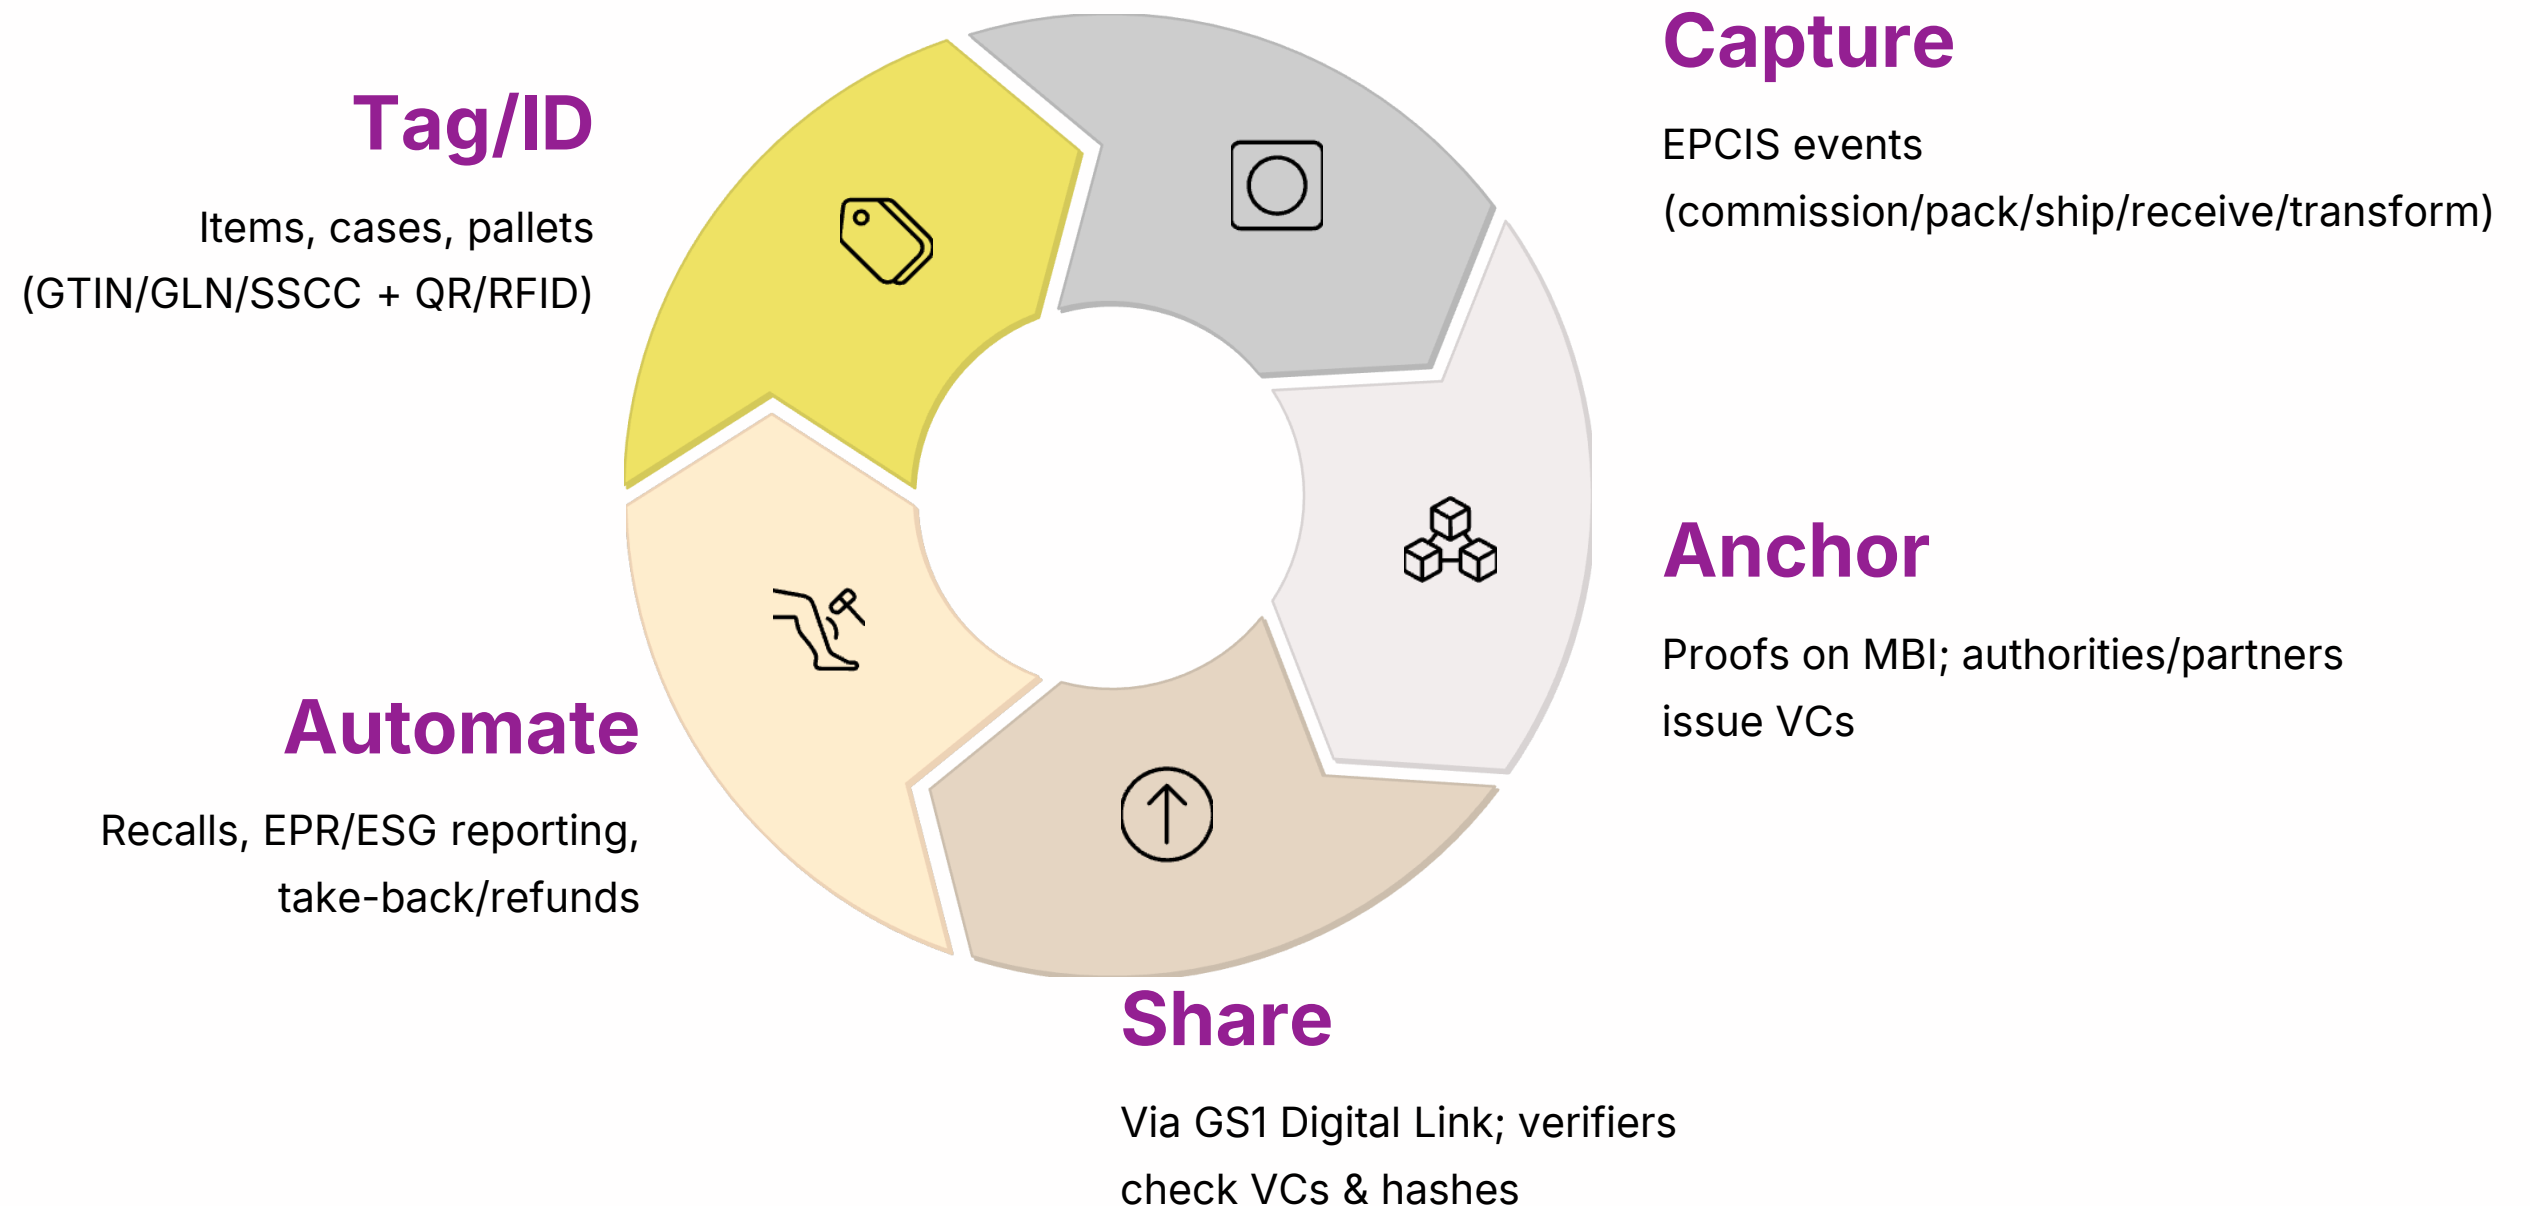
Tag/ID

Items, cases, pallets (GTIN/GLN/SSCC + QR/RFID)

Capture

EPCIS events (commission/pack/ship/receive/transform)

Anchor

Proofs on MBI; authorities/partners issue VCs

Share

Via GS1 Digital Link; verifiers check VCs & hashes

Automate

Recalls, EPR/ESG reporting, take-back/refunds